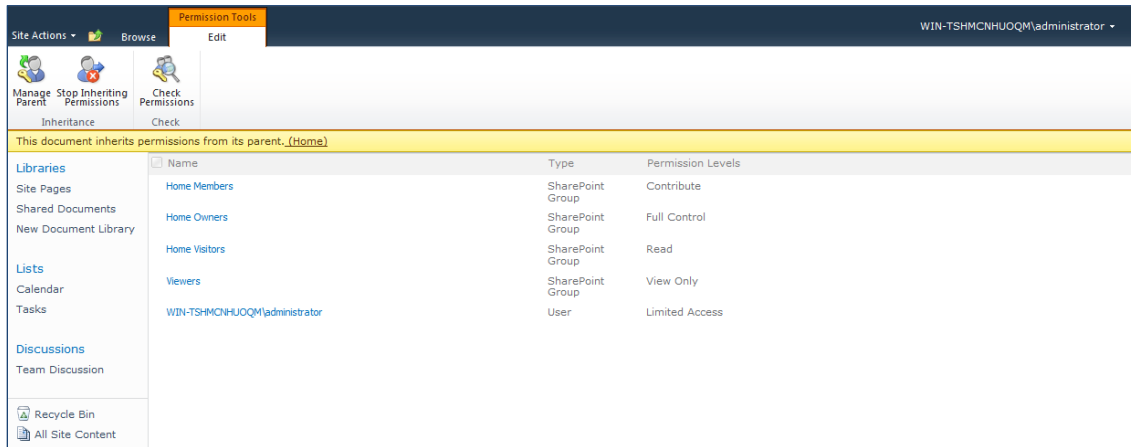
Site Actions Browse Permission Tools Edit WIN-TSHMCNHUOQM\administrator

Manage Parent Stop Inheriting Permissions Inheritance

Check Permissions Check

This document inherits permissions from its parent. (Home)

Libraries
Site Pages
Shared Documents
New Document Library

Lists
Calendar
Tasks

Discussions
Team Discussion

Recycle Bin
All Site Content

| Name | Type | Permission Levels |
|---|---|---|
| Home Members | SharePoint Group | Contribute |
| Home Owners | SharePoint Group | Full Control |
| Home Visitors | SharePoint Group | Read |
| Viewers | SharePoint Group | View Only |
| WIN-TSHMCNHUOQM\administrator | User | Limited Access |